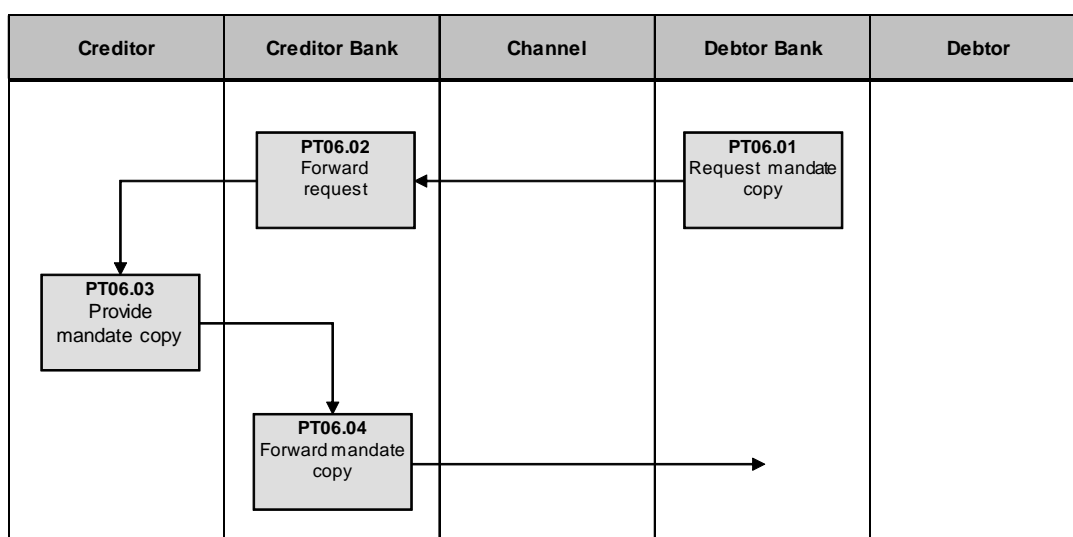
| Creditor | Creditor Bank | Channel | Debtor Bank | Debtor |
|---|---|---|---|---|

**PT06.01**
Request mandate copy

**PT06.02**
Forward request

**PT06.03**
Provide mandate copy

**PT06.04**
Forward mandate copy